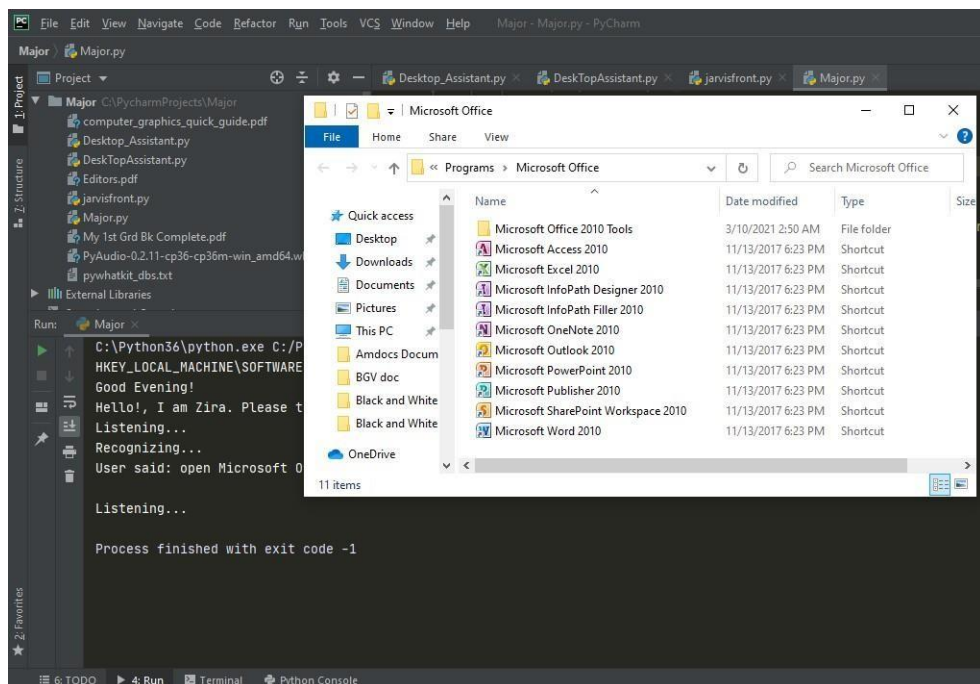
PC File Edit View Navigate Code Refactor Run Tools VCS Window Help Major - Major.py - PyCharm

Major 〉 Major.py

1: Project

Project ▾

Desktop_Assistant.py × DeskTopAssistant.py × jarvisfront.py × Major.py ×

Major C:\PycharmProjects\Major
computer_graphics_quick_guide.pdf
Desktop_Assistant.py
DeskTopAssistant.py
Editors.pdf
jarvisfront.py
Major.py
My 1st Grd Bk Complete.pdf
PyAudio-0.2.11-cp36-cp36m-win_amd64.w
pywhatkit_dbs.txt
External Libraries

Z: Structure

Run: Major ×

C:\Python36\python.exe C:/P
HKEY_LOCAL_MACHINE\SOFTWARE
Good Evening!
Hello!, I am Zira. Please t
Listening...
Recognizing...
User said: open Microsoft O

Listening...

Process finished with exit code -1

Microsoft Office

File Home Share View

« Programs › Microsoft Office

Search Microsoft Office

Quick access
Desktop
Downloads
Documents
Pictures
This PC
Amdocs Docum
BGV doc
Black and White
Black and White
OneDrive

| Name | Date modified | Type | Size |
|---|---|---|---|
| Microsoft Office 2010 Tools | 3/10/2021 2:50 AM | File folder | |
| Microsoft Access 2010 | 11/13/2017 6:23 PM | Shortcut | |
| Microsoft Excel 2010 | 11/13/2017 6:23 PM | Shortcut | |
| Microsoft InfoPath Designer 2010 | 11/13/2017 6:23 PM | Shortcut | |
| Microsoft InfoPath Filler 2010 | 11/13/2017 6:23 PM | Shortcut | |
| Microsoft OneNote 2010 | 11/13/2017 6:23 PM | Shortcut | |
| Microsoft Outlook 2010 | 11/13/2017 6:23 PM | Shortcut | |
| Microsoft PowerPoint 2010 | 11/13/2017 6:23 PM | Shortcut | |
| Microsoft Publisher 2010 | 11/13/2017 6:23 PM | Shortcut | |
| Microsoft SharePoint Workspace 2010 | 11/13/2017 6:23 PM | Shortcut | |
| Microsoft Word 2010 | 11/13/2017 6:23 PM | Shortcut | |

11 items

2: Favorites

6: TODO 4: Run Terminal Python Console